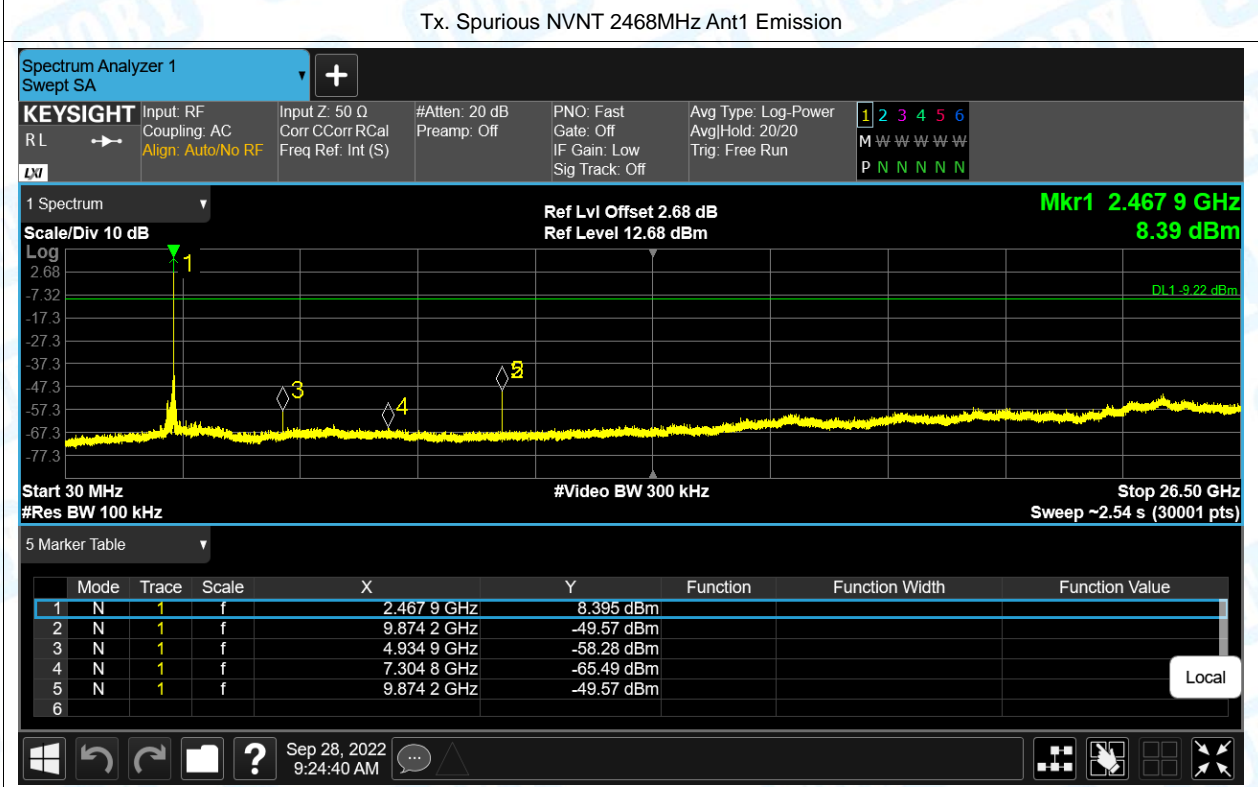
Tx. Spurious NVNT 2468MHz Ant1 Emission

Spectrum Analyzer 1
Swept SA

KEYSIGHT
RL
Input: RF
Coupling: AC
Align: Auto/No RF
Input Z: 50 Ω
Corr CCorr RCal
Freq Ref: Int (S)
#Atten: 20 dB
Preamp: Off
PNO: Fast
Gate: Off
IF Gain: Low
Sig Track: Off
Avg Type: Log-Power
Avg|Hold: 20/20
Trig: Free Run
1 2 3 4 5 6
M W W W W W
P N N N N N

1 Spectrum
Scale/Div 10 dB
Log
Ref Lvl Offset 2.68 dB
Ref Level 12.68 dBm
Mkr1 2.467 9 GHz
8.39 dBm

2.68
-7.32
-17.3
-27.3
-37.3
-47.3
-57.3
-67.3
-77.3
DL1 -9.22 dBm
1
2
3
4
5

Start 30 MHz
#Res BW 100 kHz
#Video BW 300 kHz
Stop 26.50 GHz
Sweep ~2.54 s (30001 pts)

5 Marker Table

| | Mode | Trace | Scale | X | Y | Function | Function Width | Function Value |
|---|---|---|---|---|---|---|---|---|
| 1 | N | 1 | f | 2.467 9 GHz | 8.395 dBm | | | |
| 2 | N | 1 | f | 9.874 2 GHz | -49.57 dBm | | | |
| 3 | N | 1 | f | 4.934 9 GHz | -58.28 dBm | | | |
| 4 | N | 1 | f | 7.304 8 GHz | -65.49 dBm | | | |
| 5 | N | 1 | f | 9.874 2 GHz | -49.57 dBm | | | |
| 6 | | | | | | | | |

Local

Sep 28, 2022
9:24:40 AM